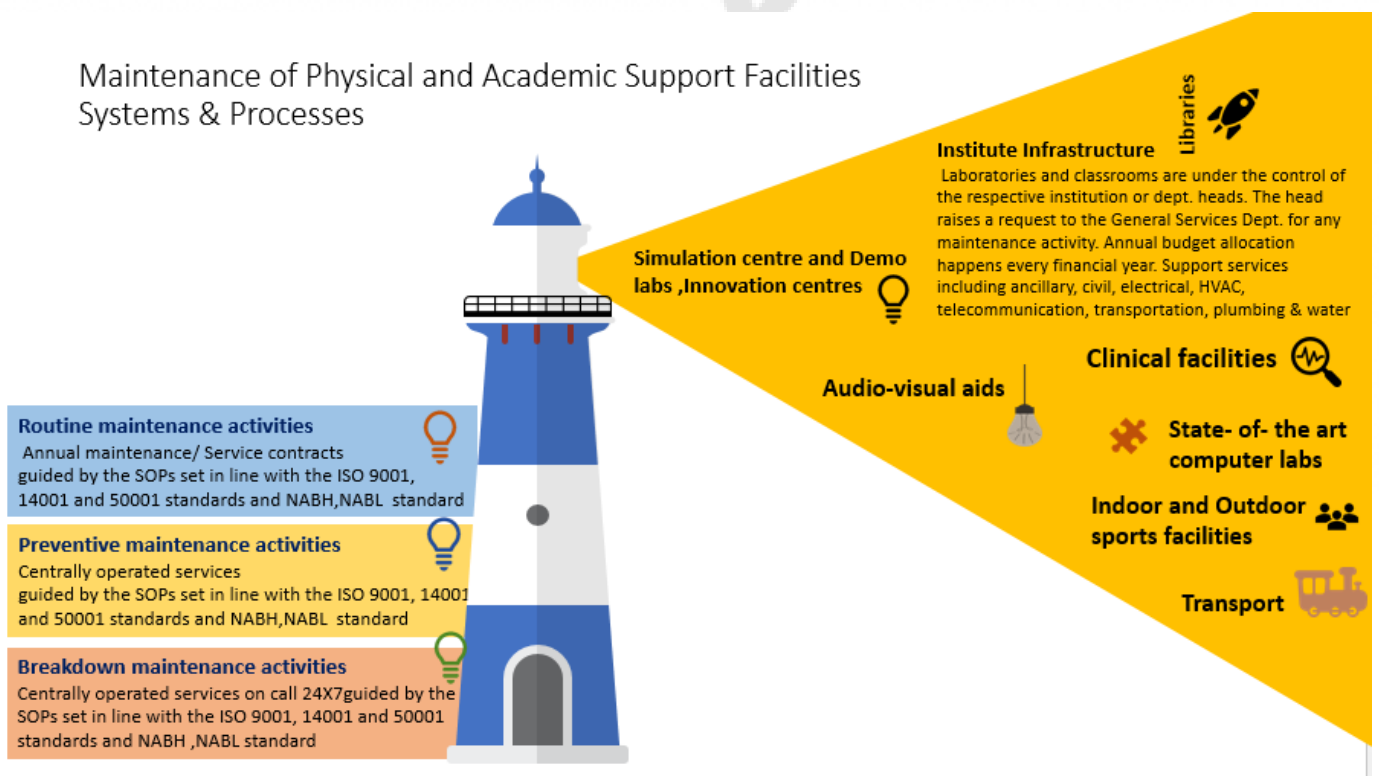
Maintenance of Physical and Academic Support Facilities
Systems & Processes

Libraries

Institute Infrastructure
Laboratories and classrooms are under the control of the respective institution or dept. heads. The head raises a request to the General Services Dept. for any maintenance activity. Annual budget allocation happens every financial year. Support services including ancillary, civil, electrical, HVAC, telecommunication, transportation, plumbing & water

Simulation centre and Demo labs ,Innovation centres

Clinical facilities

Audio-visual aids

State- of- the art computer labs

Indoor and Outdoor sports facilities

Transport

Routine maintenance activities
Annual maintenance/ Service contracts guided by the SOPs set in line with the ISO 9001, 14001 and 50001 standards and NABH,NABL standard

Preventive maintenance activities
Centrally operated services guided by the SOPs set in line with the ISO 9001, 14001 and 50001 standards and NABH,NABL standard

Breakdown maintenance activities
Centrally operated services on call 24X7guided by the SOPs set in line with the ISO 9001, 14001 and 50001 standards and NABH ,NABL standard